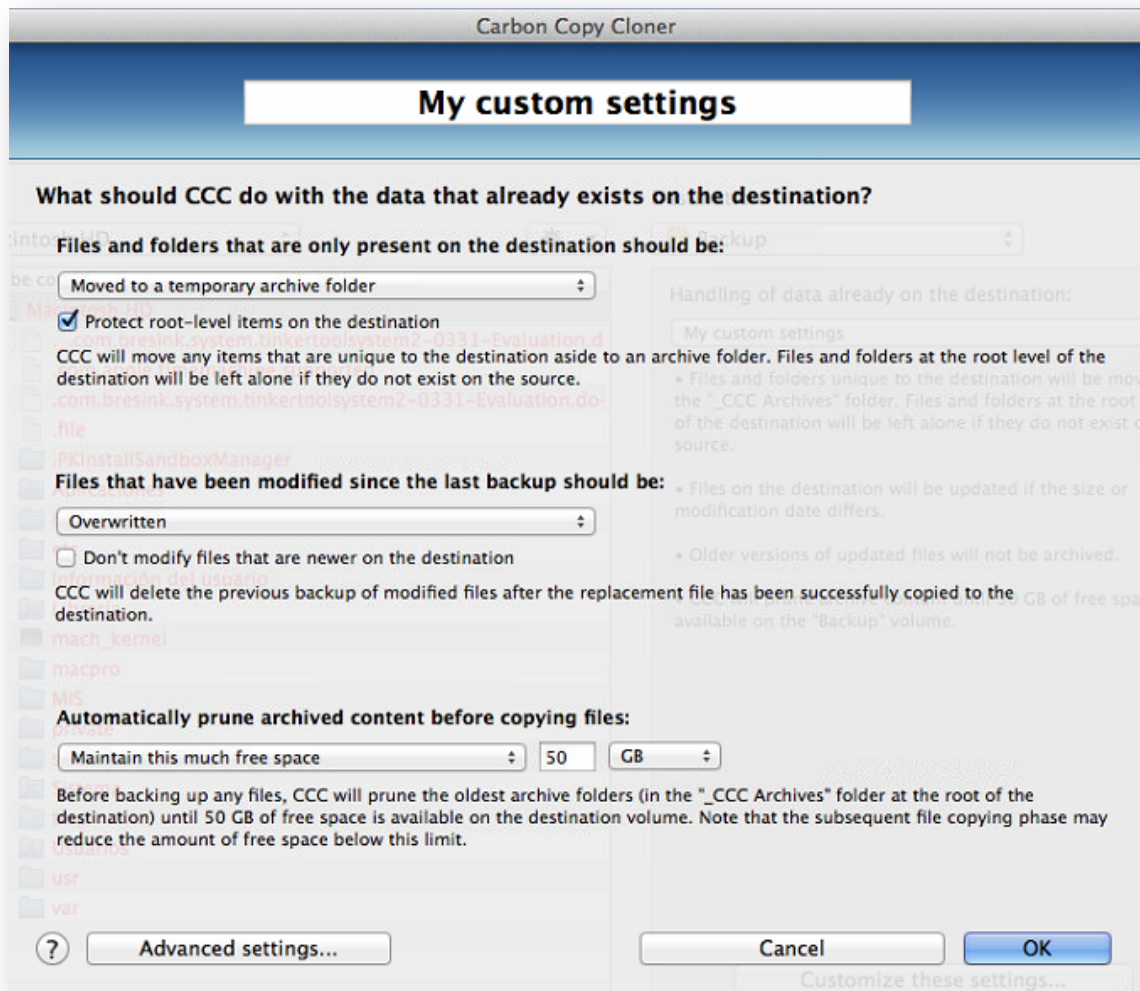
Carbon Copy Cloner

My custom settings

What should CCC do with the data that already exists on the destination?

Files and folders that are only present on the destination should be:

Moved to a temporary archive folder

Protect root-level items on the destination

CCC will move any items that are unique to the destination aside to an archive folder. Files and folders at the root level of the destination will be left alone if they do not exist on the source.

Files that have been modified since the last backup should be:

Overwritten

Don't modify files that are newer on the destination

CCC will delete the previous backup of modified files after the replacement file has been successfully copied to the destination.

Automatically prune archived content before copying files:

Maintain this much free space

50

GB

Before backing up any files, CCC will prune the oldest archive folders (in the "_CCC Archives" folder at the root of the destination) until 50 GB of free space is available on the destination volume. Note that the subsequent file copying phase may reduce the amount of free space below this limit.

?

Advanced settings...

Cancel

OK